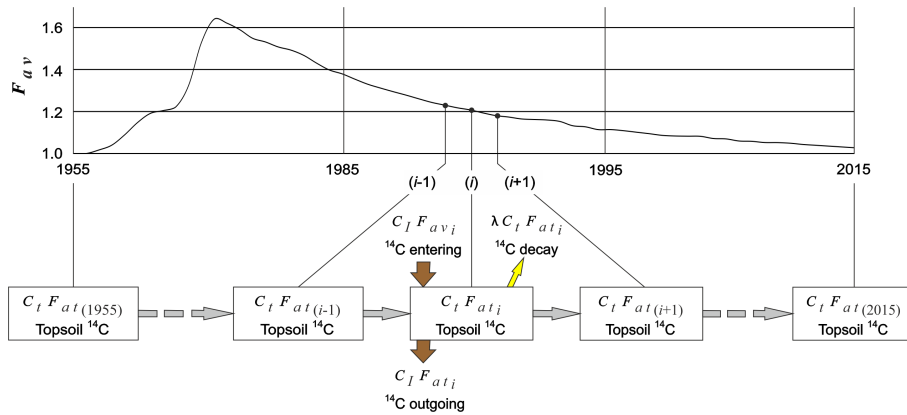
$F_{av}$

1.6
1.4
1.2
1.0

1955
1985
1995
2015

($i$-1)
($i$)
($i$+1)

$C_I F_{av_i}$
$^{14}$C entering

$\lambda C_t F_{at_i}$
$^{14}$C decay

$C_t F_{at(1955)}$
Topsoil $^{14}$C

$C_t F_{at(i\text{-}1)}$
Topsoil $^{14}$C

$C_t F_{at_i}$
Topsoil $^{14}$C

$C_t F_{at(i+1)}$
Topsoil $^{14}$C

$C_t F_{at(2015)}$
Topsoil $^{14}$C

$C_I F_{at_i}$
$^{14}$C outgoing